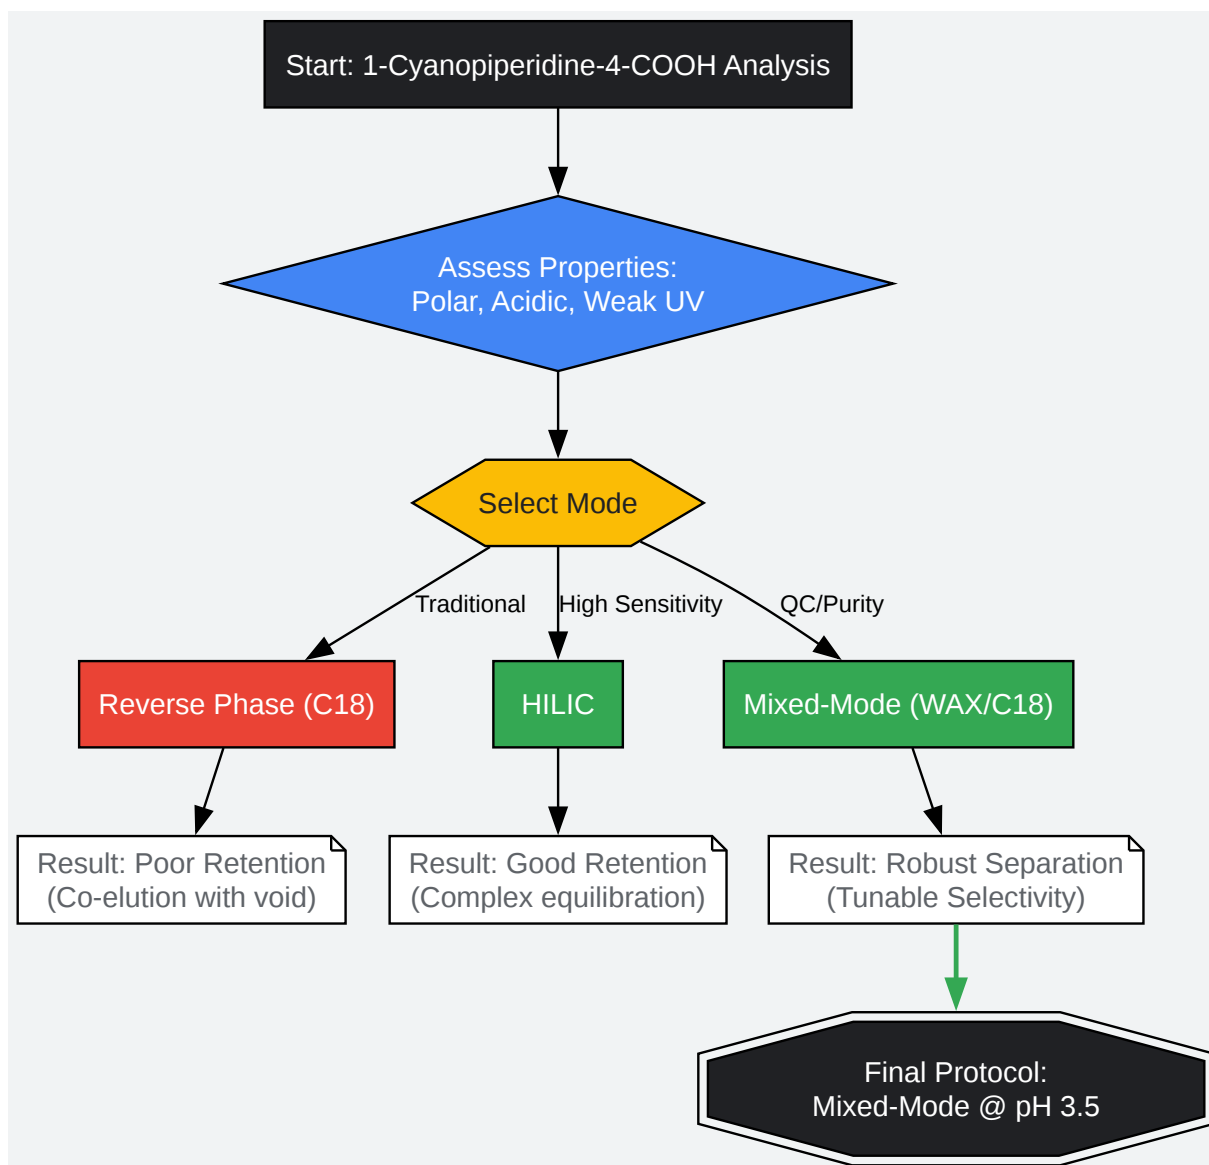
Start: 1-Cyanopiperidine-4-COOH Analysis

Assess Properties:
Polar, Acidic, Weak UV

Select Mode

Traditional

High Sensitivity

QC/Purity

Reverse Phase (C18)

HILIC

Mixed-Mode (WAX/C18)

Result: Poor Retention
(Co-elution with void)

Result: Good Retention
(Complex equilibration)

Result: Robust Separation
(Tunable Selectivity)

Final Protocol:
Mixed-Mode @ pH 3.5